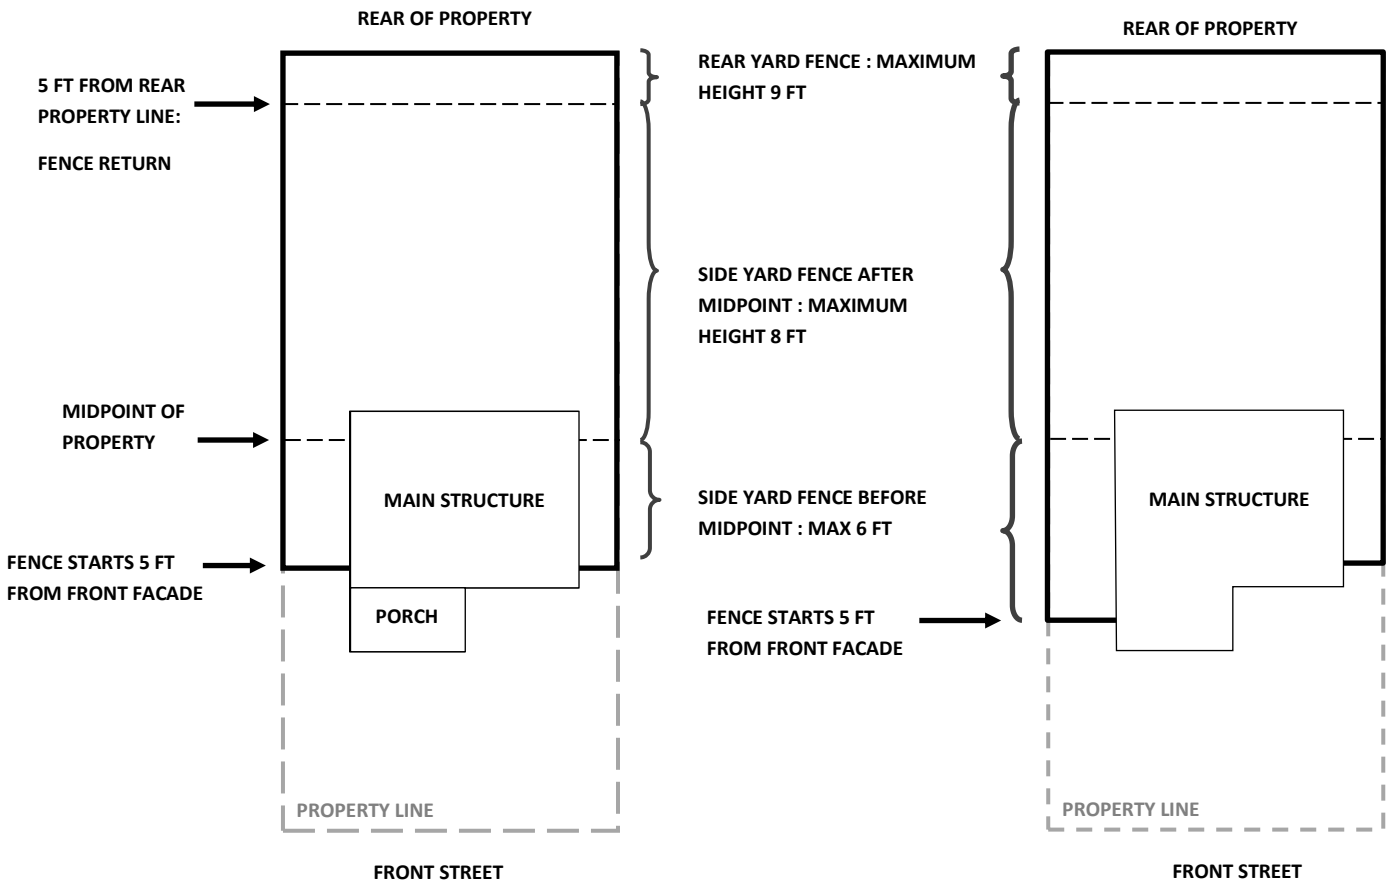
REAR OF PROPERTY

5 FT FROM REAR PROPERTY LINE:

FENCE RETURN

MIDPOINT OF PROPERTY

MAIN STRUCTURE

FENCE STARTS 5 FT FROM FRONT FACADE

PORCH

PROPERTY LINE

FRONT STREET

REAR YARD FENCE : MAXIMUM HEIGHT 9 FT

SIDE YARD FENCE AFTER MIDPOINT : MAXIMUM HEIGHT 8 FT

SIDE YARD FENCE BEFORE MIDPOINT : MAX 6 FT

FENCE STARTS 5 FT FROM FRONT FACADE

REAR OF PROPERTY

MAIN STRUCTURE

PROPERTY LINE

FRONT STREET